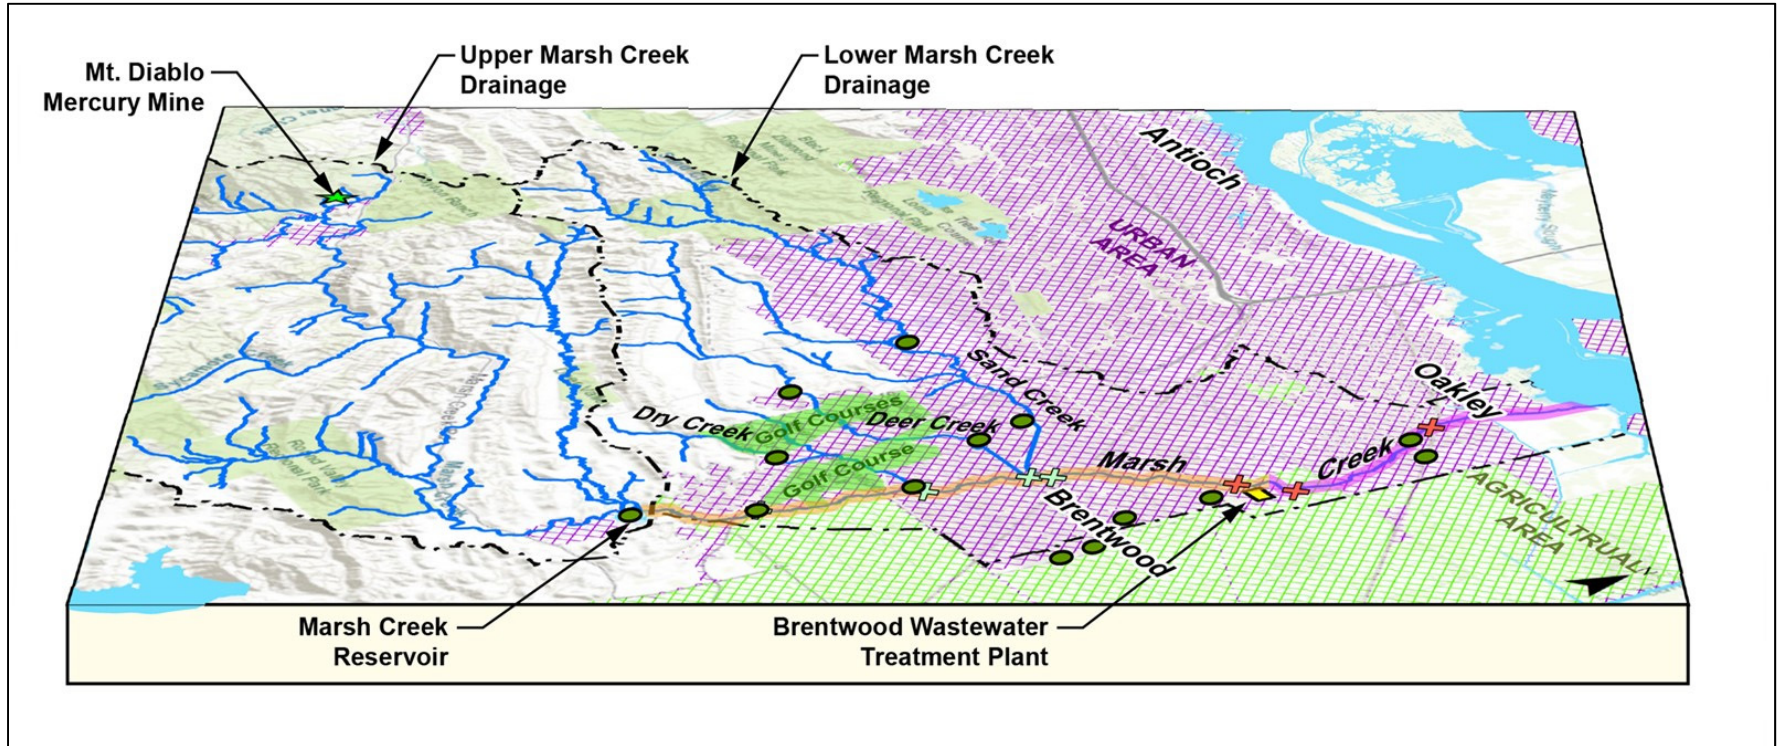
Mt. Diablo Mercury Mine

Upper Marsh Creek Drainage

Lower Marsh Creek Drainage

Antioch

URBAN AREA

Sand Creek

Oakley

Dry Creek

Golf Courses

Deer Creek

Golf Course

Marsh

Creek

Brentwood

AGRICULTRUAL AREA

Marsh Creek Reservoir

Brentwood Wastewater Treatment Plant